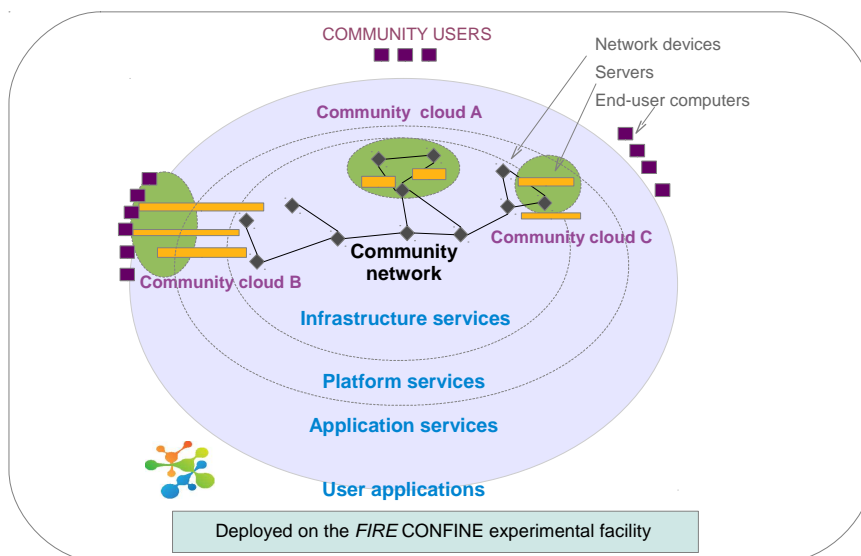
COMMUNITY USERS

Network devices
Servers
End-user computers

Community cloud A

Community cloud B

Community network

Community cloud C

Infrastructure services

Platform services

Application services

User applications

Deployed on the *FIRE* CONFINE experimental facility